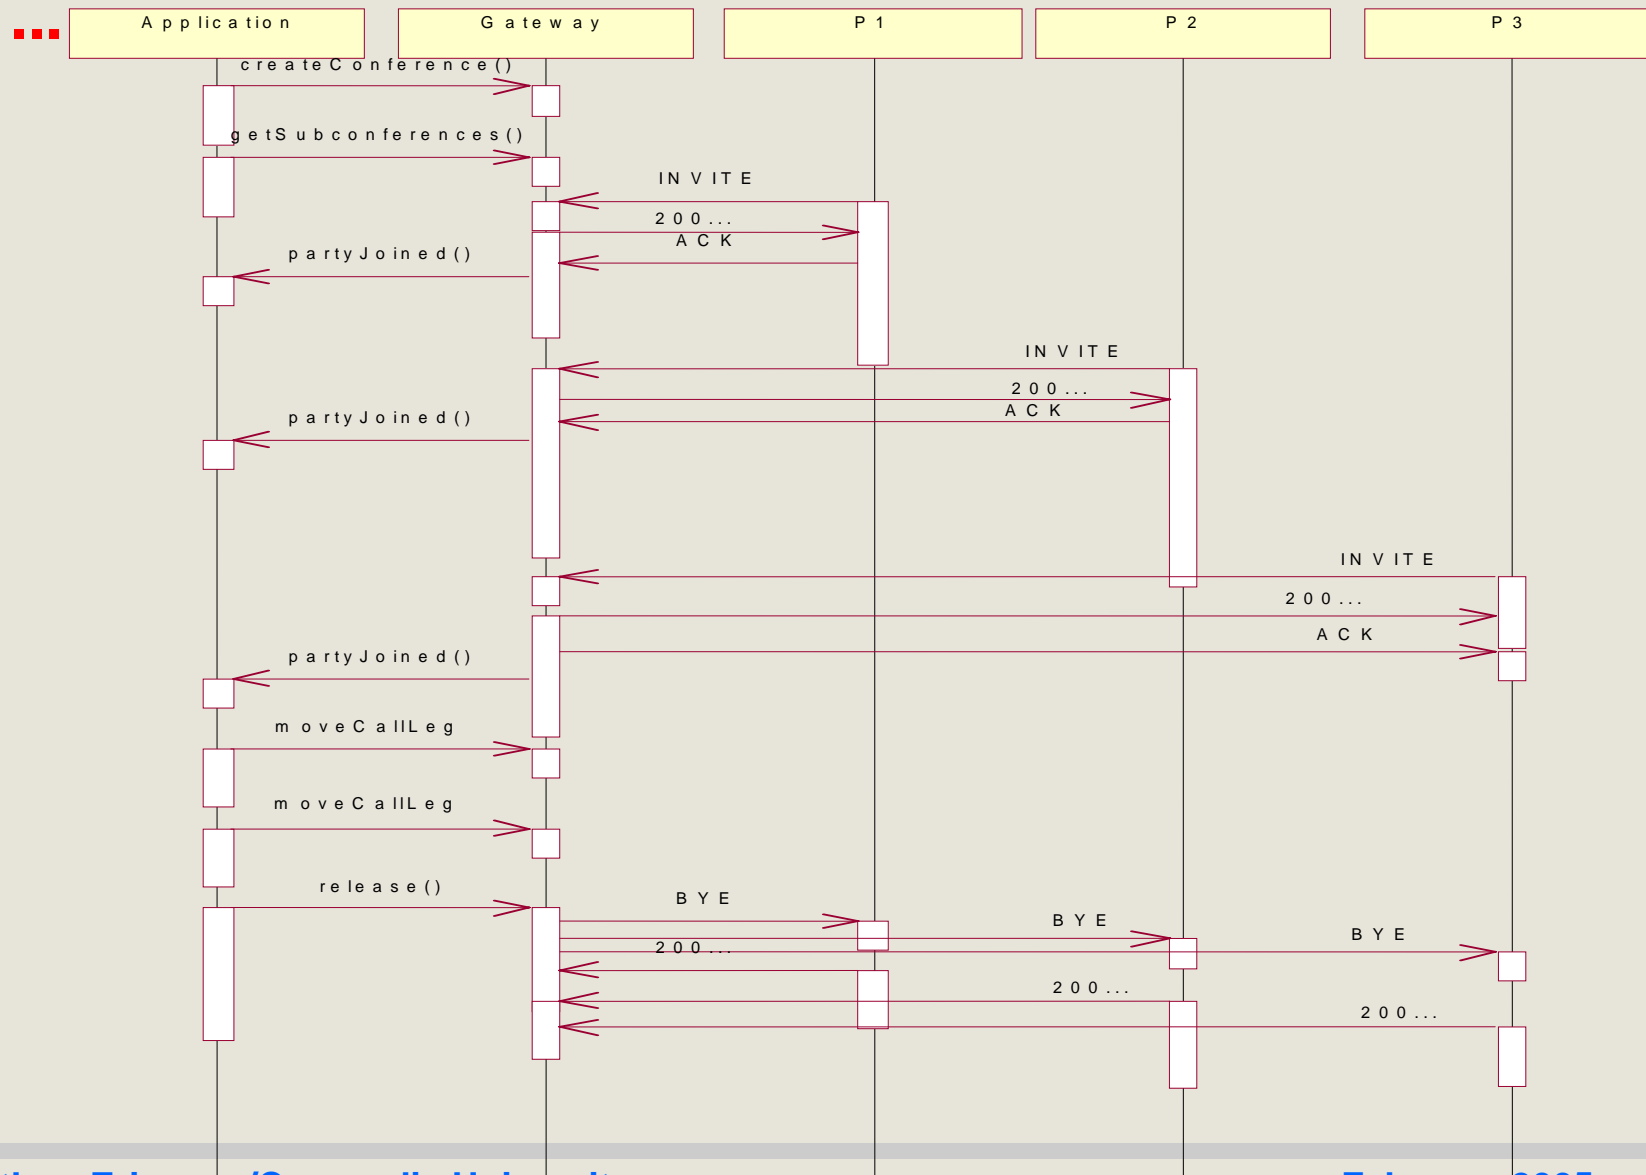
Application

Gateway

P1

P2

P3

createConference()

getSubconferences()

INVITE

200...

ACK

partyJoined()

INVITE

200...

ACK

partyJoined()

INVITE

200...

ACK

partyJoined()

moveCallLeg

moveCallLeg

release()

BYE

BYE

BYE

200...

200...

200...

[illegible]